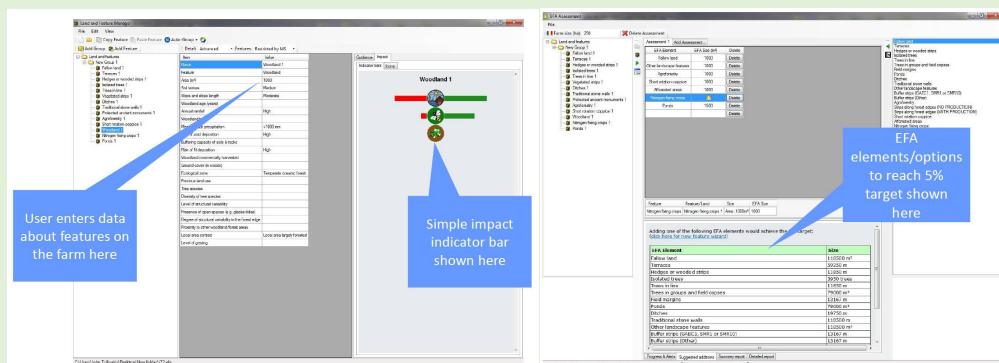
Land and Feature Manager
File Edit View
Copy Feature Paste Feature Auto-Groups
Add Group Add Feature
Detail: Advanced Features: Restricted by MS
Land and features
New Group 1
Fallow land 1
Terraces 1
Hedges or wooded strips 1
Isolated trees 1
Trees in line 1
Woodland strips 1
Ditches 1
Traditional stone walls 1
Protected ancient monuments 1
Agroforestry 1
Short rotation coppice 1
Woodland 1
Nitrogen fixing crops 1
Ponds 1

| Item | Value |
|---|---|
| Name | Woodland 1 |
| Feature | Woodland |
| Area (m²) | 1000 |
| Soil texture | Medium |
| Woodland slope length | Moderate |
| Annual rainfall | High |
| Woodland | |
| Annual precipitation | >1000 mm |
| Acid deposition | High |
| Buffering capacity of soils & rocks | |
| Risk of N deposition | High |
| Woodland (commercially harvested) | |
| Ground cover in woodland | |
| Ecological zone | Temperate oceanic forest |
| Previous land use | |
| Tree species | |
| Diversity of tree species | |
| Level of structural variability | |
| Presence of open spaces (e.g. glades, rides) | |
| Degree of structural variability in the forest edge | |
| Proximity to other woodland/forest areas | |
| Local area context | Local area largely forested |
| Level of grazing | |

Guidance Impact
Indicator bars Scoring
Woodland 1

User enters data about features on the farm here

Simple impact indicator bar shown here

EFA Assessment
File
Farm size (ha): 250 Delete Assessment
Assessment 1 Add Assessment...

| EFA element | EFA Size (m²) | |
|---|---|---|
| Fallow land | 1000 | Delete |
| Terraces | 1000 | Delete |
| Other landscape features | 1000 | Delete |
| Agroforestry | 1000 | Delete |
| Short rotation coppice | 1000 | Delete |
| Afforested areas | 1000 | Delete |
| Nitrogen fixing crops | | Delete |
| Ponds | 1500 | Delete |

| Feature | Feature/Land | Size | EFA Size |
|---|---|---|---|
| Nitrogen fixing crops | Nitrogen fixing crops 1 | Area: 1000m² | 1000 |

Adding one of the following EFA elements would achieve the 5% target:
(click here for new feature wizard)

| EFA element | size |
|---|---|
| Fallow land | 115550 m² |
| Terraces | 39230 m |
| Hedges or wooded strips | 11650 m |
| Isolated trees | 3850 trees |
| Trees in line | 11650 m |
| Trees in groups and field copses | 115550 m² |
| Field margins | 13167 m |
| Ponds | 79000 m² |
| Ditches | 69750 m |
| Traditional stone walls | 115550 m |
| Other landscape features | 115550 m² |
| Buffer strips (GAEC1, SMR1 or SMR10) | 13167 m |
| Buffer strips (Other) | 13167 m |

Progress & Alerts Suggested additions Summary report Detailed report

Fallow land
Terraces
Hedges or wooded strips
Isolated trees
Trees in line
Trees in groups and field copses
Field margins
Ponds
Ditches
Traditional stone walls
Other landscape features
Buffer strips (GAEC1, SMR1 or SMR10)
Buffer strips (Other)
Agroforestry
Strips along forest edges (NO PRODUCTION)
Strips along forest edges (WITH PRODUCTION)
Short rotation coppice
Afforested areas
Nitrogen fixing crops

EFA elements/options to reach 5% target shown here